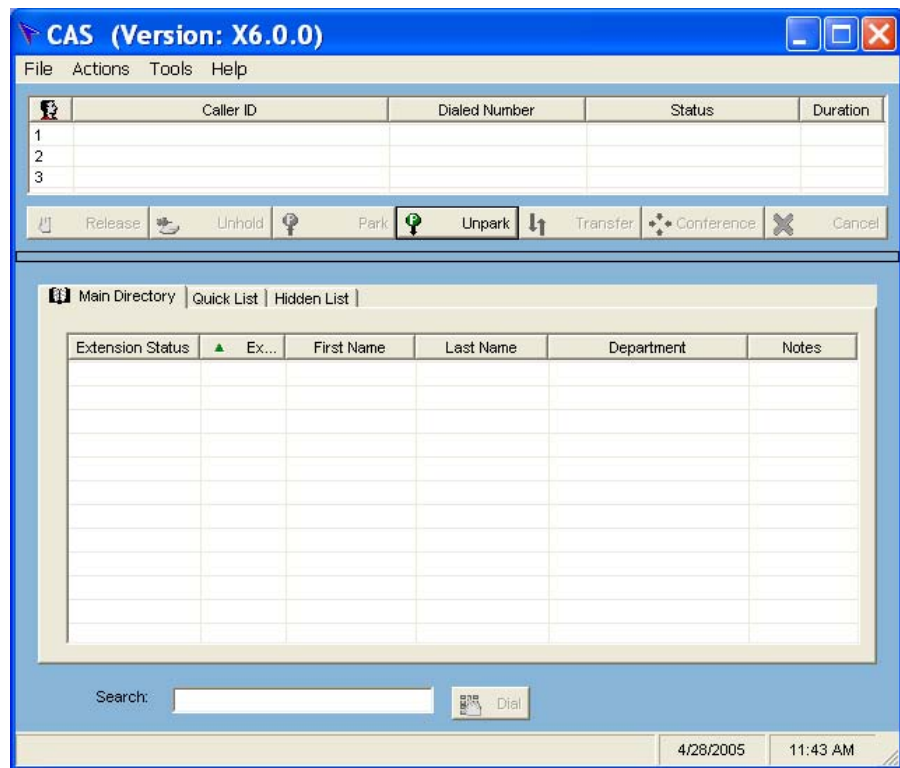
CAS (Version: X6.0.0)

File Actions Tools Help

| | Caller ID | Dialed Number | Status | Duration |
|---|---|---|---|---|
| 1 | | | | |
| 2 | | | | |
| 3 | | | | |

Release Unhold Park Unpark Transfer Conference Cancel

Main Directory | Quick List | Hidden List

| Extension Status | Ex... | First Name | Last Name | Department | Notes |
|---|---|---|---|---|---|

Search: Dial

4/28/2005 11:43 AM